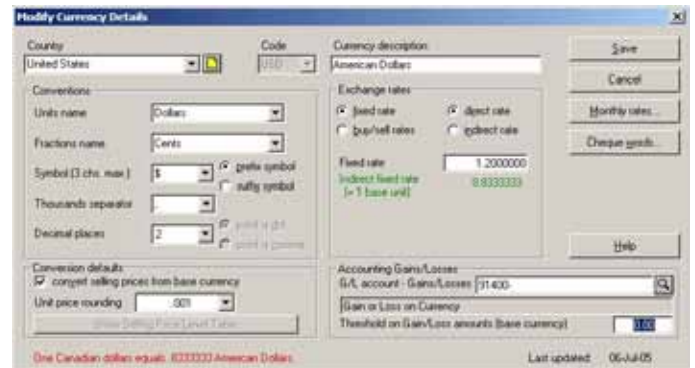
Modify Currency Details

Country
United States

Code
USD

Currency description
American Dollars

Save

Cancel

Monthly rates...

Cheque words...

Conventions

Units name
Dollars

Fractions name
Cents

Symbol (3 chs. max.)
$

prefix symbol
suffix symbol

Thousands separator
,

Decimal places
2

point = dot
point = comma

Exchange rates
fixed rate
direct rate
buy/sell rates
indirect rate

Fixed rate
1.2000000

Indirect fixed rate (= 1 base unit)
0.8333333

Help

Conversion defaults
convert selling prices from base currency
Unit price rounding
.001
Show Selling Price Level Table

Accounting Gains/Losses
G/L account - Gains/Losses
31400-
Gain or Loss on Currency
Threshold on Gain/Loss amounts (base currency)
0.00

One Canadian dollar equals .8333333 American Dollars.

Last updated: 06-Jul-05